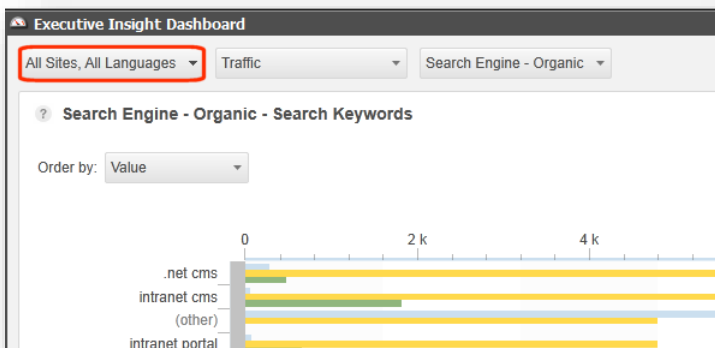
Executive Insight Dashboard

All Sites, All Languages
Traffic
Search Engine - Organic

? Search Engine - Organic - Search Keywords

Order by: Value

0
2 k
4 k

.net cms
intranet cms
(other)
intranet portal